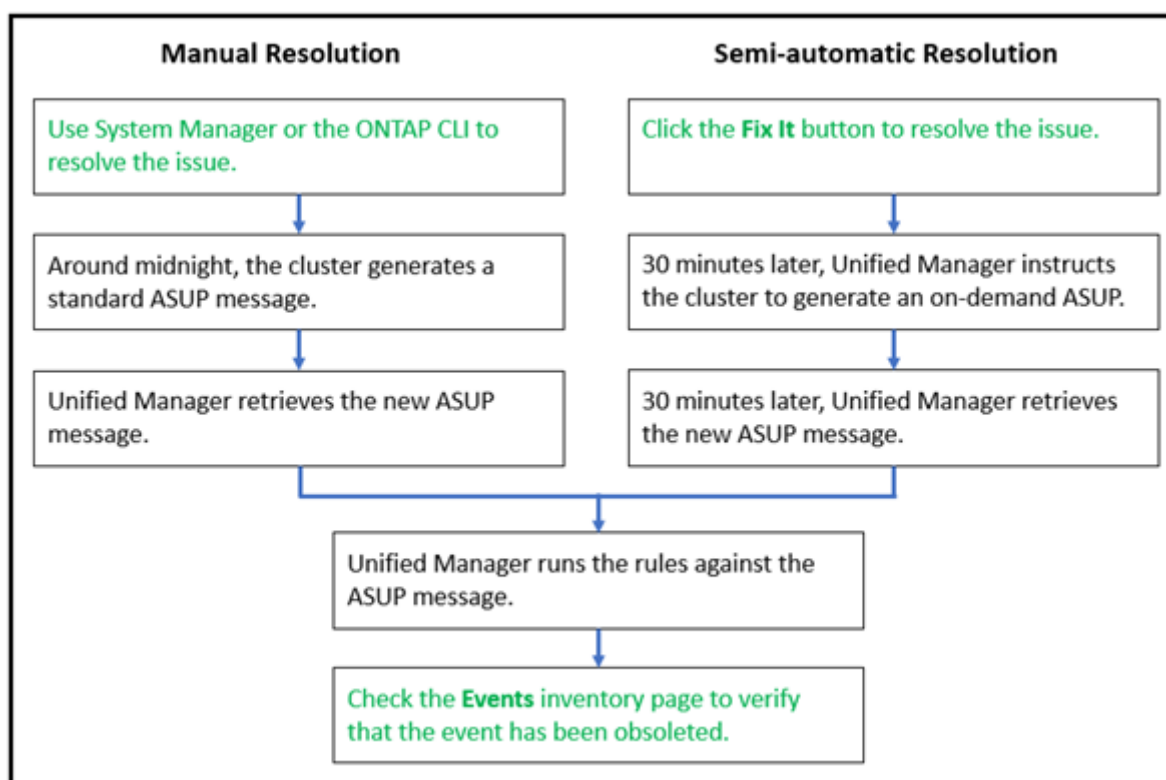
Manual Resolution

Use System Manager or the ONTAP CLI to resolve the issue.

Around midnight, the cluster generates a standard ASUP message.

Unified Manager retrieves the new ASUP message.

Semi-automatic Resolution

Click the Fix It button to resolve the issue.

30 minutes later, Unified Manager instructs the cluster to generate an on-demand ASUP.

30 minutes later, Unified Manager retrieves the new ASUP message.

Unified Manager runs the rules against the ASUP message.

Check the Events inventory page to verify that the event has been obsoleted.